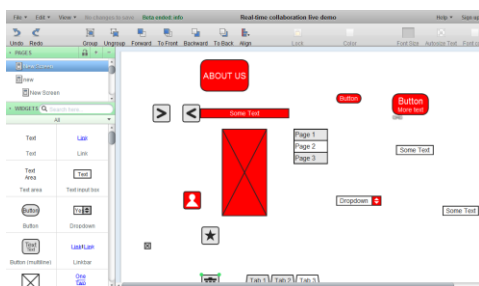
File ▾ Edit ▾ View ▾ No changes to save Beta.webst.info Real-time collaboration live demo Help ▾ Sign up

Undo Redo Group Ungroup Forward To Front Backward To Back Align Lock Color Font Size Autosize Text Font

▾ PAGES

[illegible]

new

New Screen

▾ WIDGETS Search here

All

Text Text

Link Link

Text Area Text area

Text Text input box

Button Button

Dropdown

Text Button (multiline)

Link | Link Linkbar

One Two

ABOUT US

Button

Button More text

Some Text

Page 1
Page 2
Page 3

Some Text

Dropdown

Some Text

Tab 1 Tab 2 Tab 3